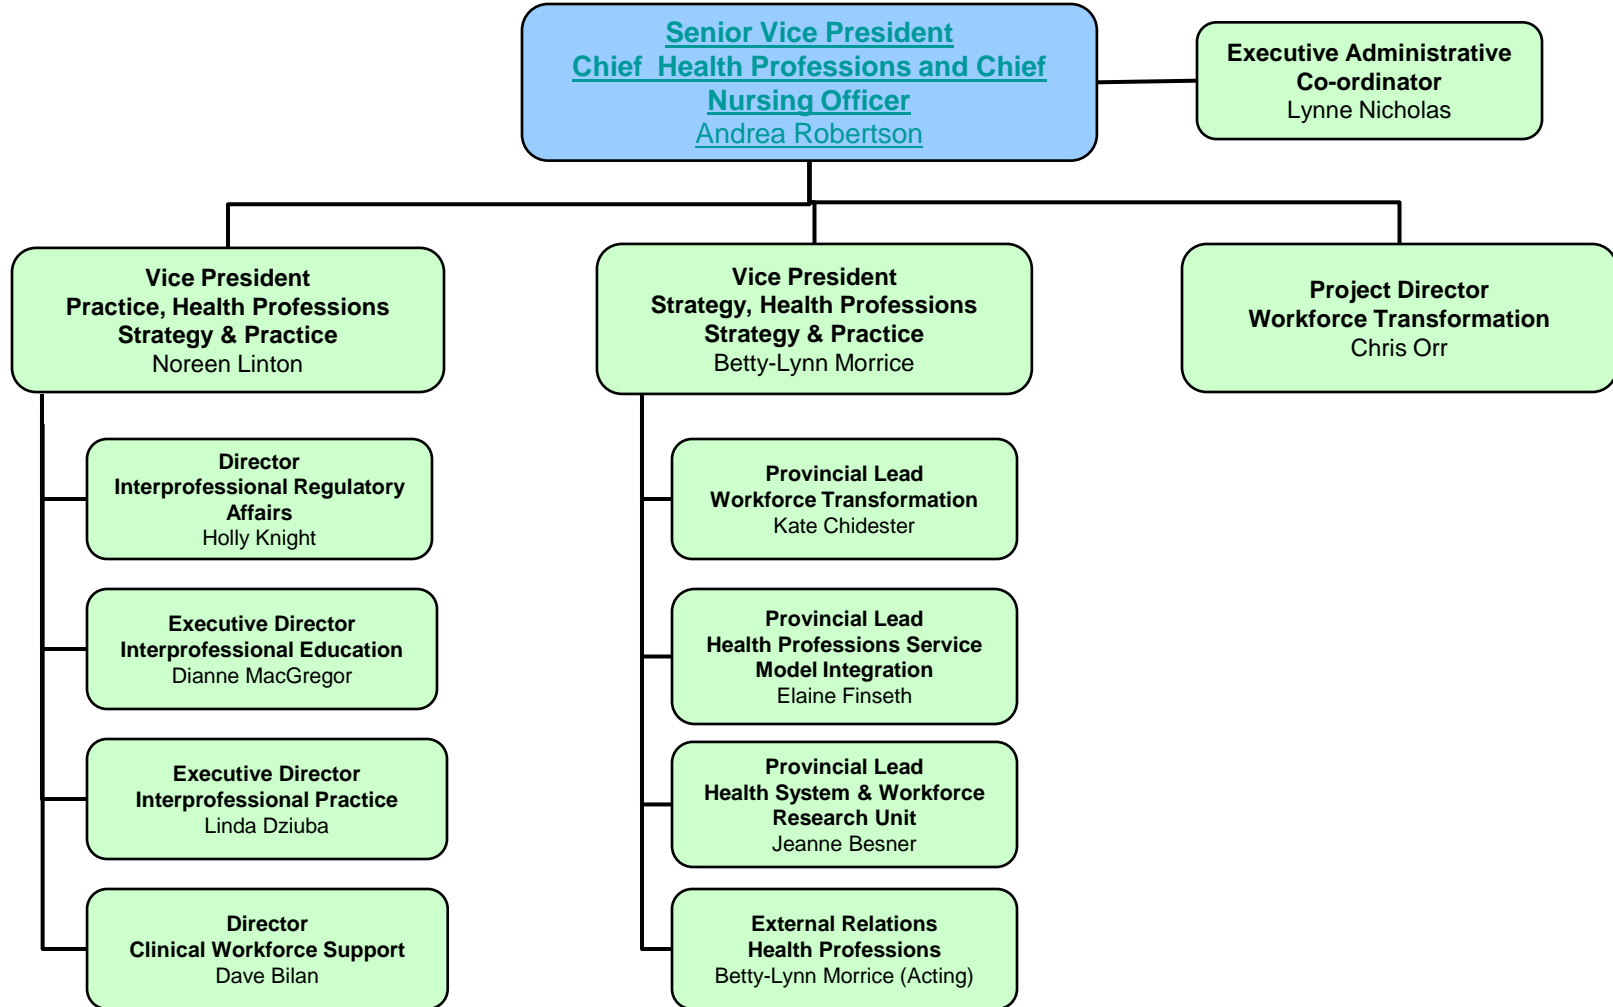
Senior Vice President
Chief Health Professions and Chief Nursing Officer
Andrea Robertson

Executive Administrative Co-ordinator
Lynne Nicholas

Vice President
Practice, Health Professions Strategy & Practice
Noreen Linton

Director
Interprofessional Regulatory Affairs
Holly Knight

Executive Director
Interprofessional Education
Dianne MacGregor

Executive Director
Interprofessional Practice
Linda Dziuba

Director
Clinical Workforce Support
Dave Bilan

Vice President
Strategy, Health Professions Strategy & Practice
Betty-Lynn Morrice

Provincial Lead
Workforce Transformation
Kate Chidester

Provincial Lead
Health Professions Service Model Integration
Elaine Finseth

Provincial Lead
Health System & Workforce Research Unit
Jeanne Besner

External Relations
Health Professions
Betty-Lynn Morrice (Acting)

Project Director
Workforce Transformation
Chris Orr